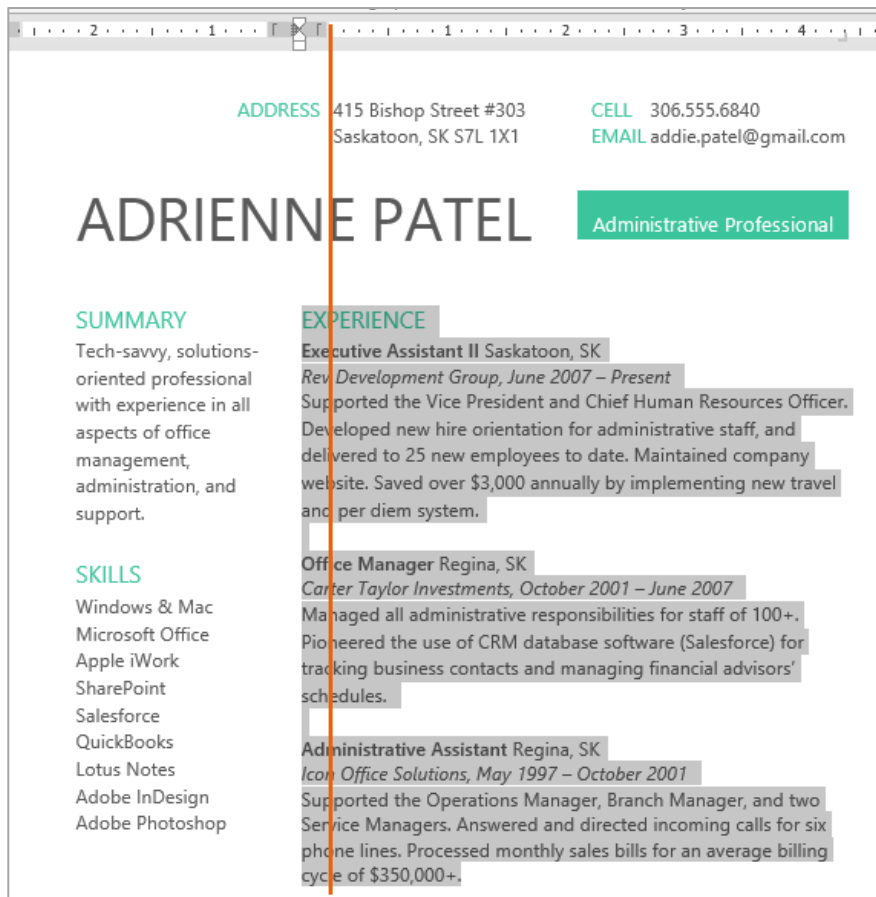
2 · 1 · 1 · 2 · 3 · 4

ADDRESS 415 Bishop Street #303
Saskatoon, SK S7L 1X1

CELL 306.555.6840
EMAIL addie.patel@gmail.com

ADRIENNE PATEL

Administrative Professional

SUMMARY
Tech-savvy, solutions-oriented professional with experience in all aspects of office management, administration, and support.

SKILLS
Windows & Mac
Microsoft Office
Apple iWork
SharePoint
Salesforce
QuickBooks
Lotus Notes
Adobe InDesign
Adobe Photoshop

EXPERIENCE
**Executive Assistant II** Saskatoon, SK
*Rev Development Group, June 2007 – Present*
Supported the Vice President and Chief Human Resources Officer. Developed new hire orientation for administrative staff, and delivered to 25 new employees to date. Maintained company website. Saved over $3,000 annually by implementing new travel and per diem system.

**Office Manager** Regina, SK
*Carter Taylor Investments, October 2001 – June 2007*
Managed all administrative responsibilities for staff of 100+. Pioneered the use of CRM database software (Salesforce) for tracking business contacts and managing financial advisors' schedules.

**Administrative Assistant** Regina, SK
*Icon Office Solutions, May 1997 – October 2001*
Supported the Operations Manager, Branch Manager, and two Service Managers. Answered and directed incoming calls for six phone lines. Processed monthly sales bills for an average billing cycle of $350,000+.